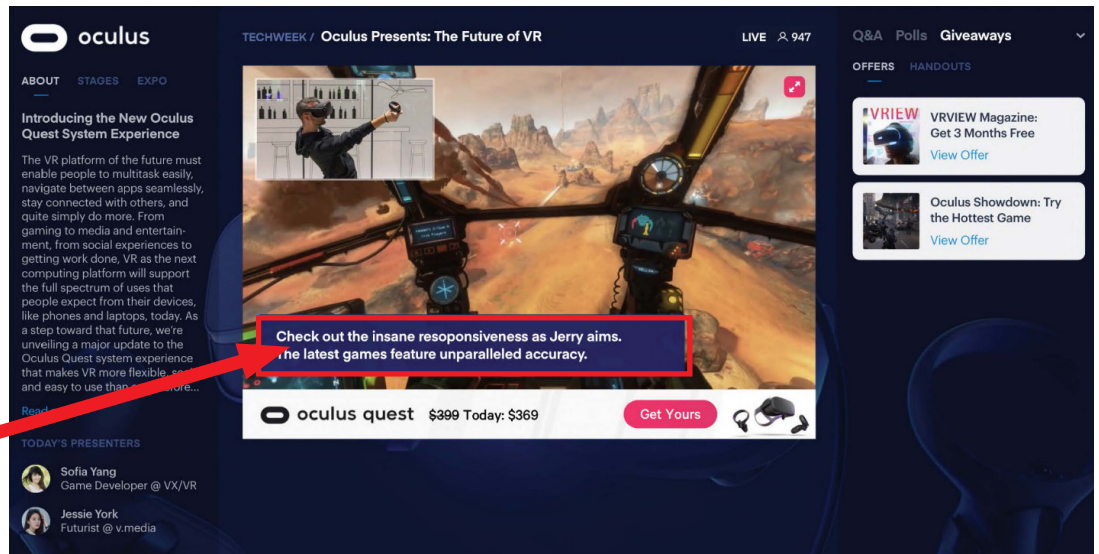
oculus

ABOUT STAGES EXPO

Introducing the New Oculus Quest System Experience

The VR platform of the future must enable people to multitask easily, navigate between apps seamlessly, stay connected with others, and quite simply do more. From gaming to media and entertainment, from social experiences to getting work done, VR as the next computing platform will support the full spectrum of uses that people expect from their devices, like phones and laptops, today. As a step toward that future, we're unveiling a major update to the Oculus Quest system experience that makes VR more flexible, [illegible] and easy to use than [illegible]ore...

Read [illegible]

TODAY'S PRESENTERS

Sofia Yang
Game Developer @ VX/VR

Jessie York
Futurist @ v.media

TECHWEEK / Oculus Presents: The Future of VR

LIVE 947

Check out the insane resoponsiveness as Jerry aims. The latest games feature unparalleled accuracy.

oculus quest $399 Today: $369 Get Yours

Q&A Polls Giveaways

OFFERS HANDOUTS

VRVIEW
VRVIEW Magazine: Get 3 Months Free
View Offer

Oculus Showdown: Try the Hottest Game
View Offer